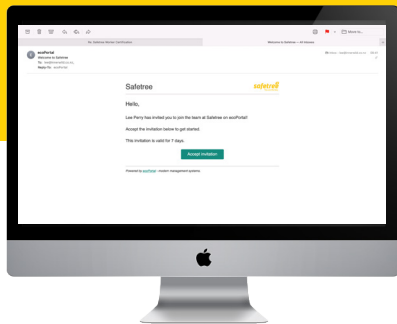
Re: Safetree Worker Certification

Welcome to Safetree — All Inboxes

Move to...

ecoPortal
Welcome to Safetree
To: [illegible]
Reply-To: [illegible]

Safetree

safetree

Hello,

Lee Perry has invited you to join the team at Safetree on ecoPortal!

Accept the invitation below to get started.

This invitation is valid for 7 days.

Accept invitation

Powered by ecoPortal - modern management systems